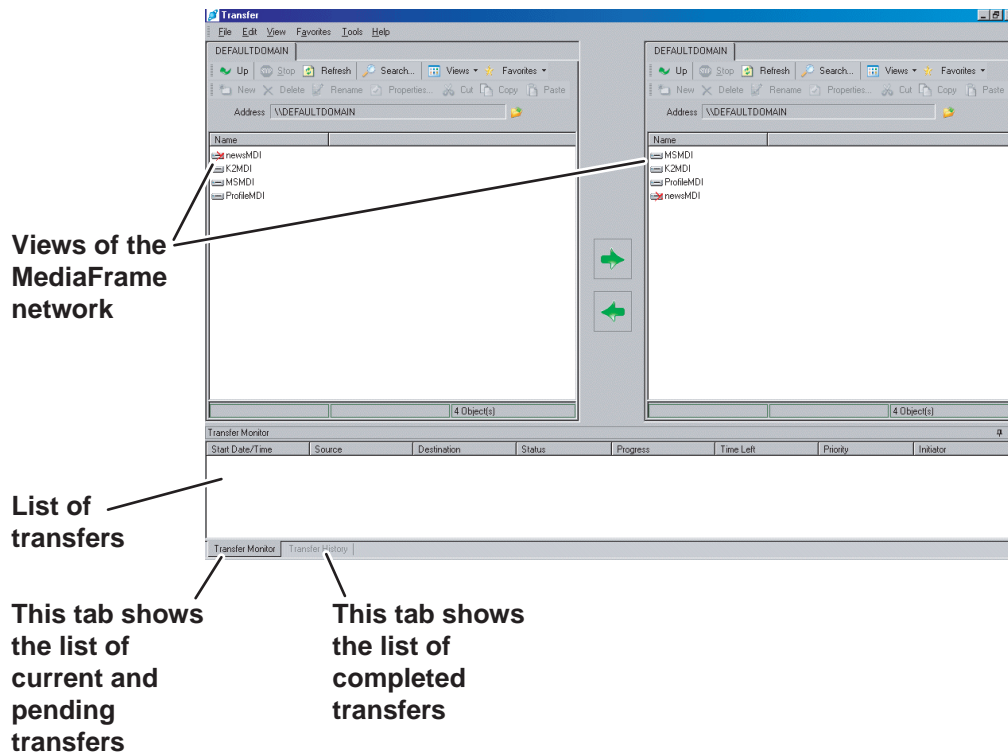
Transfer

File Edit View Favorites Tools Help

DEFAULTDOMAIN

Up Stop Refresh Search... Views Favorites

New Delete Rename Properties... Cut Copy Paste

Address \\DEFAULTDOMAIN

Name

newsMDI
K2MDI
MSMDI
ProfileMDI

4 Object(s)

DEFAULTDOMAIN

Up Stop Refresh Search... Views Favorites

New Delete Rename Properties... Cut Copy Paste

Address \\DEFAULTDOMAIN

Name

MSMDI
K2MDI
ProfileMDI
newsMDI

4 Object(s)

Views of the MediaFrame network

Transfer Monitor

| Start Date/Time | Source | Destination | Status | Progress | Time Left | Priority | Initiator |
|---|---|---|---|---|---|---|---|

List of transfers

Transfer Monitor | Transfer History

This tab shows the list of current and pending transfers

This tab shows the list of completed transfers